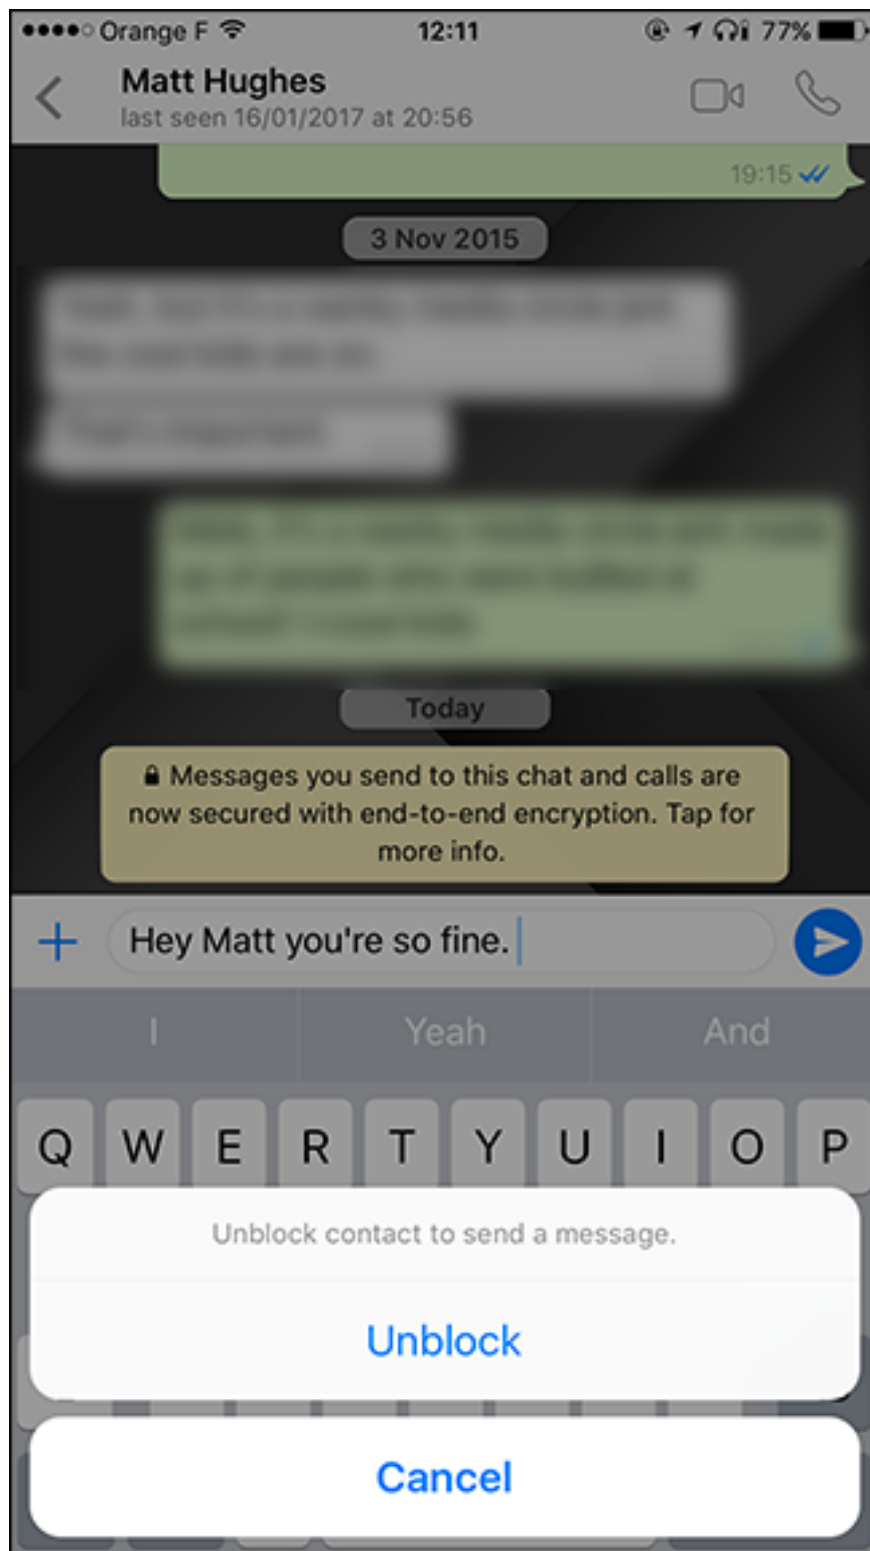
●●●●○ Orange F 12:11 77%

Matt Hughes
last seen 16/01/2017 at 20:56

19:15

3 Nov 2015

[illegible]

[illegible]

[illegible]

Today

Messages you send to this chat and calls are now secured with end-to-end encryption. Tap for more info.

+ Hey Matt you're so fine.

I | Yeah | And

Q W E R T Y U I O P

Unblock contact to send a message.

Unblock

Cancel